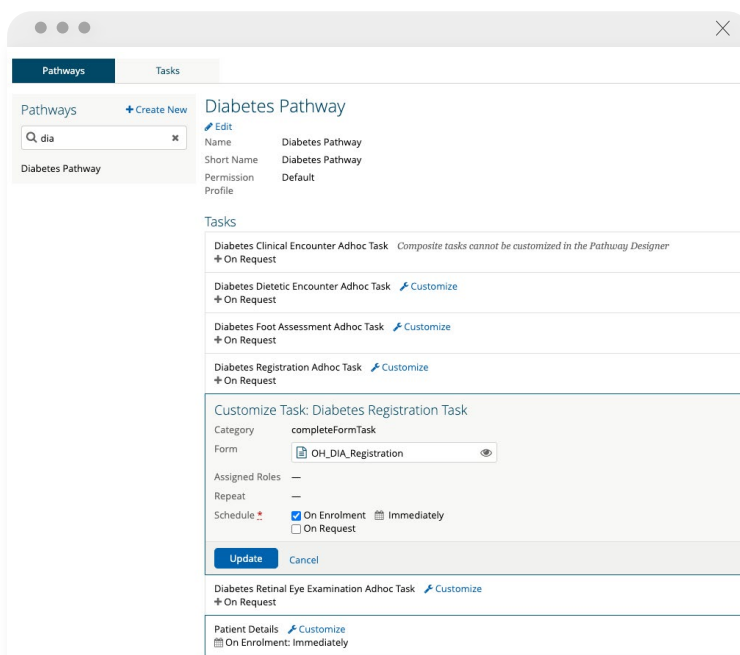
Pathways
Tasks

Pathways
+ Create New
dia
Diabetes Pathway

Diabetes Pathway
Edit
| | |
|---|---|
| Name | Diabetes Pathway |
| Short Name | Diabetes Pathway |
| Permission Profile | Default |

Tasks

Diabetes Clinical Encounter Adhoc Task *Composite tasks cannot be customized in the Pathway Designer*
+ On Request

Diabetes Dietetic Encounter Adhoc Task Customize
+ On Request

Diabetes Foot Assessment Adhoc Task Customize
+ On Request

Diabetes Registration Adhoc Task Customize
+ On Request

Customize Task: Diabetes Registration Task
Category completeFormTask
Form OH_DIA_Registration
Assigned Roles —
Repeat —
Schedule * On Enrolment Immediately
On Request
Update Cancel

Diabetes Retinal Eye Examination Adhoc Task Customize
+ On Request

Patient Details Customize
On Enrolment: Immediately